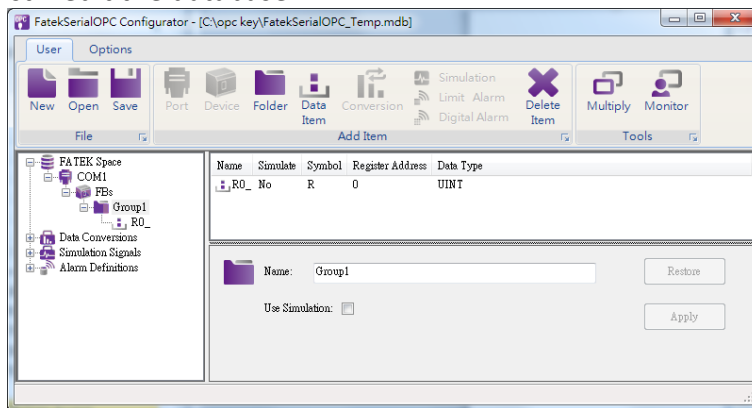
FatekSerialOPC Configurator - [C:\opc key\FatekSerialOPC_Temp.mdb]

User Options

New Open Save
File

Port Device Folder Data Item Conversion Simulation Limit Alarm Digital Alarm Delete Item
Add Item

Multiply Monitor
Tools

FATEK Space
COM1
FBs
Group1
R0_
Data Conversions
Simulation Signals
Alarm Definitions

| Name | Simulate | Symbol | Register Address | Data Type |
|---|---|---|---|---|
| R0_ | No | R | 0 | UINT |

Name: Group1

Restore

Use Simulation:

Apply